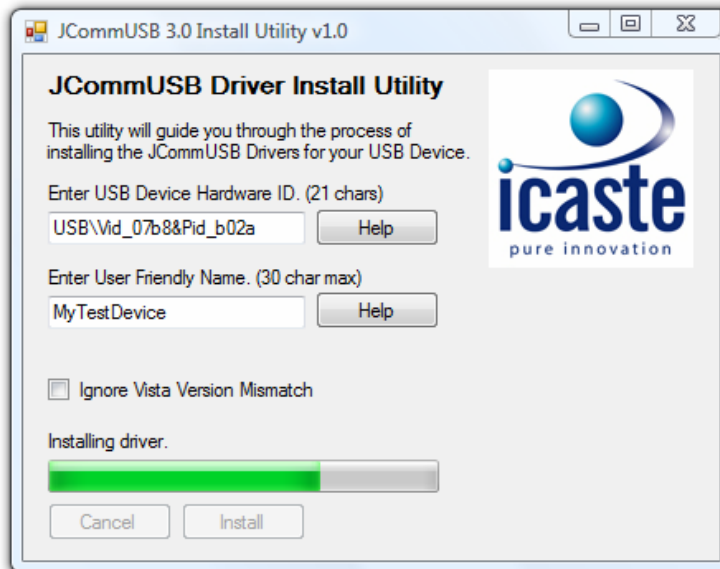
JCommUSB 3.0 Install Utility v1.0

JCommUSB Driver Install Utility

This utility will guide you through the process of installing the JCommUSB Drivers for your USB Device.

Enter USB Device Hardware ID. (21 chars)

USB\Vid_07b8&Pid_b02a

Help

Enter User Friendly Name. (30 char max)

MyTestDevice

Help

icaste
pure innovation

Ignore Vista Version Mismatch

Installing driver.

Cancel

Install